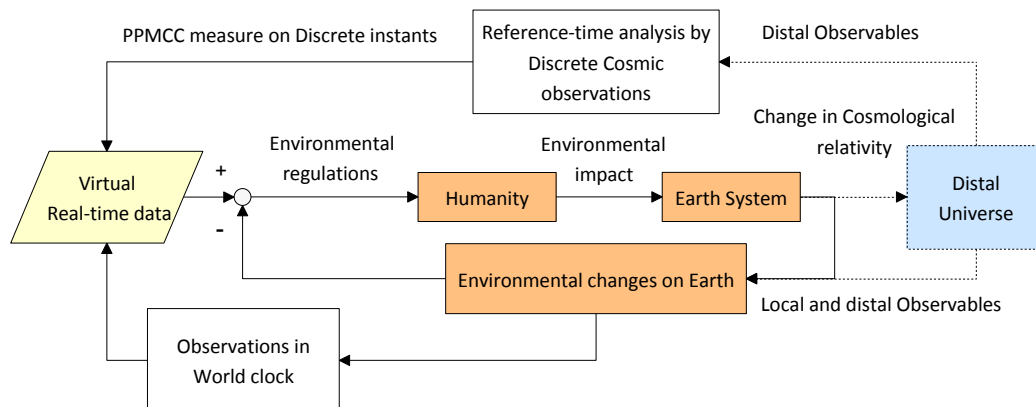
PPMCC measure on Discrete instants

Reference-time analysis by Discrete Cosmic observations

Distal Observables

Change in Cosmological relativity

Virtual Real-time data

+

-

Environmental regulations

Environmental impact

Humanity

Earth System

Distal Universe

Environmental changes on Earth

Local and distal Observables

Observations in World clock